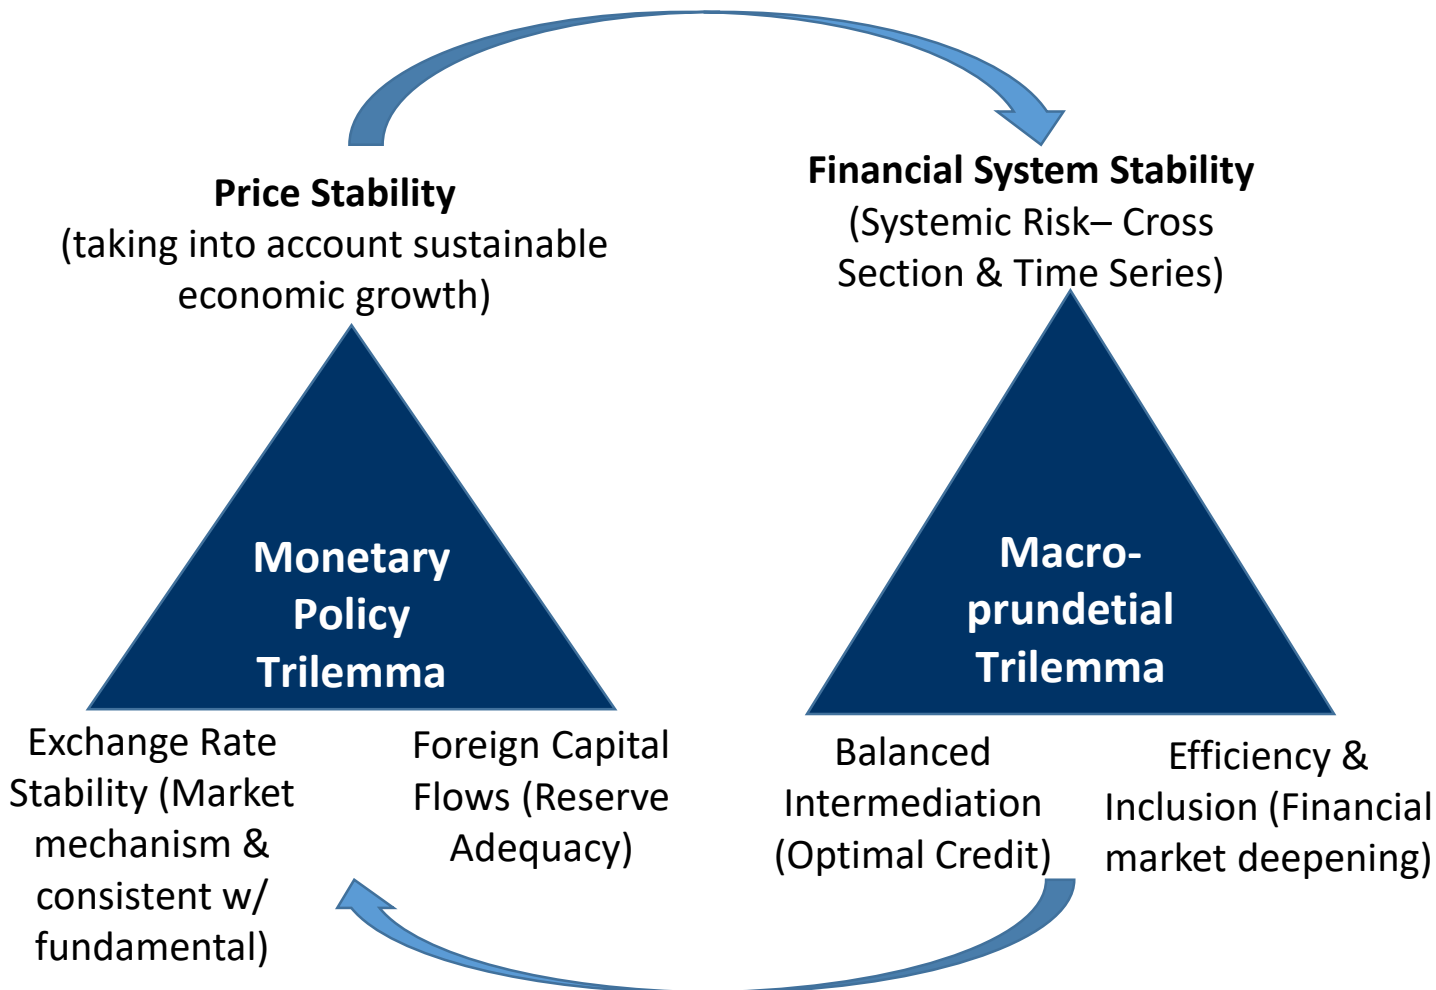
Price Stability
(taking into account sustainable economic growth)

Financial System Stability
(Systemic Risk– Cross Section & Time Series)

Monetary Policy Trilemma

Macro-prundetial Trilemma

Exchange Rate Stability (Market mechanism & consistent w/ fundamental)

Foreign Capital Flows (Reserve Adequacy)

Balanced Intermediation (Optimal Credit)

Efficiency & Inclusion (Financial market deepening)